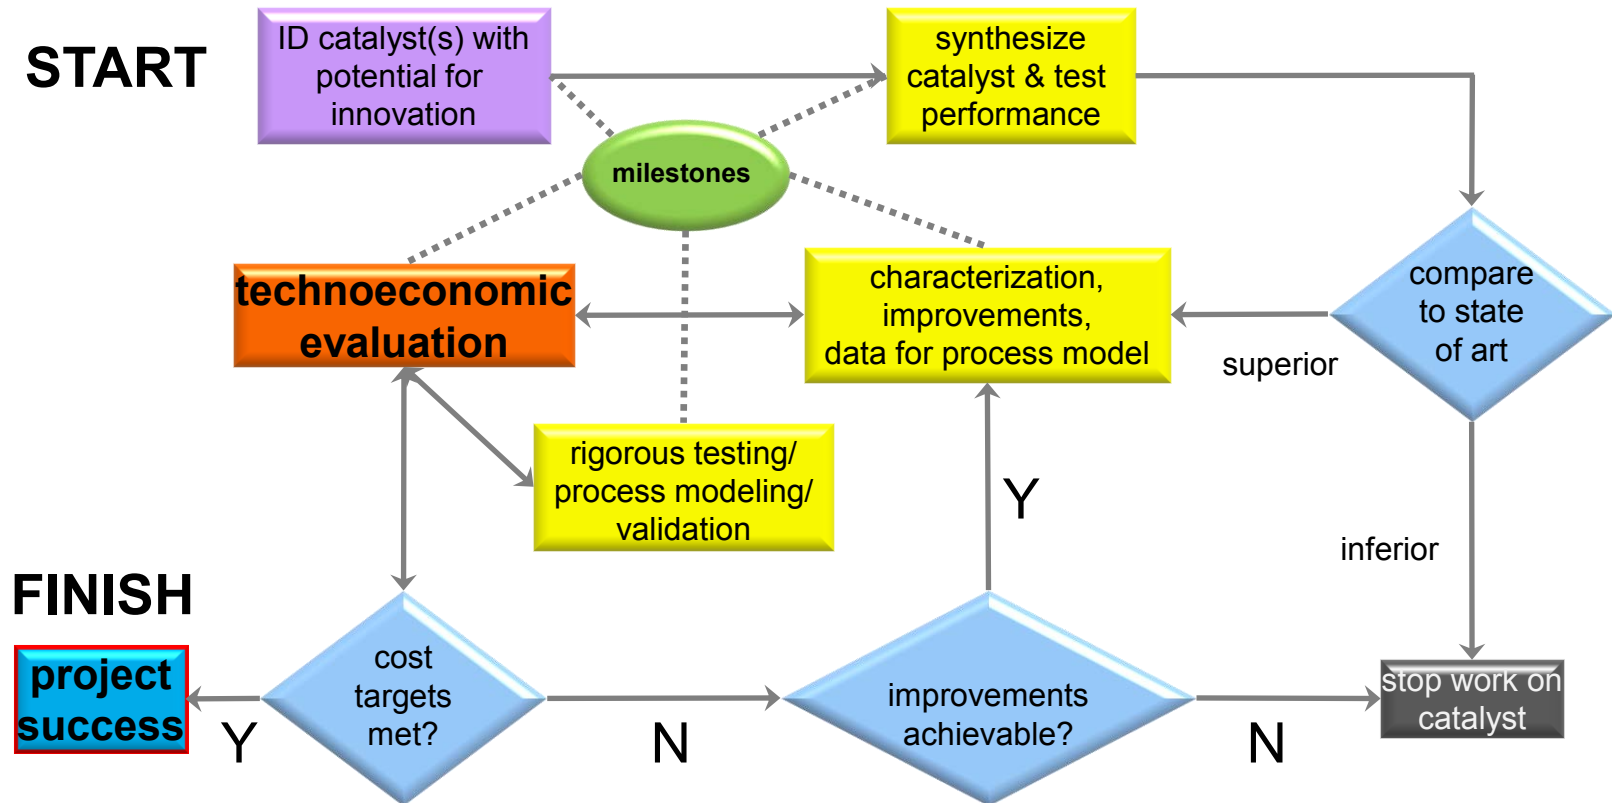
START

ID catalyst(s) with potential for innovation

synthesize catalyst & test performance

milestones

technoeconomic evaluation

characterization, improvements, data for process model

compare to state of art

superior

rigorous testing/ process modeling/ validation

Y

inferior

FINISH

project success

Y

cost targets met?

N

improvements achievable?

N

stop work on catalyst